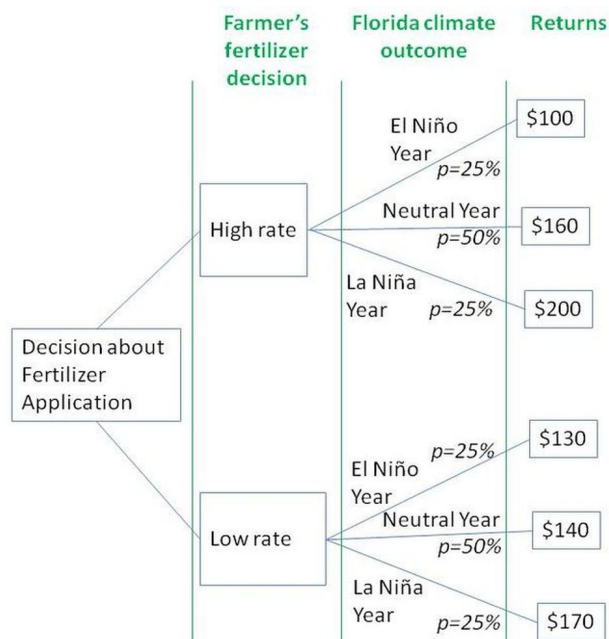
Farmer's fertilizer decision

Florida climate outcome

Returns

Decision about Fertilizer Application

High rate

El Niño Year $p=25\%$

$100

Neutral Year $p=50\%$

$160

La Niña Year $p=25\%$

$200

Low rate

El Niño Year $p=25\%$

$130

Neutral Year $p=50\%$

$140

La Niña Year $p=25\%$

$170